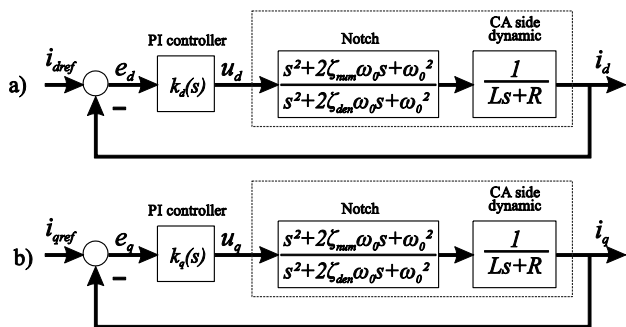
a) $i_{dref}$ $e_d$ PI controller $k_d(s)$ $u_d$ Notch $\frac{s^2+2\zeta_{num}\omega_0 s+\omega_0^2}{s^2+2\zeta_{den}\omega_0 s+\omega_0^2}$ CA side dynamic $\frac{1}{Ls+R}$ $i_d$ –

b) $i_{qref}$ $e_q$ PI controller $k_q(s)$ $u_q$ Notch $\frac{s^2+2\zeta_{num}\omega_0 s+\omega_0^2}{s^2+2\zeta_{den}\omega_0 s+\omega_0^2}$ CA side dynamic $\frac{1}{Ls+R}$ $i_q$ –